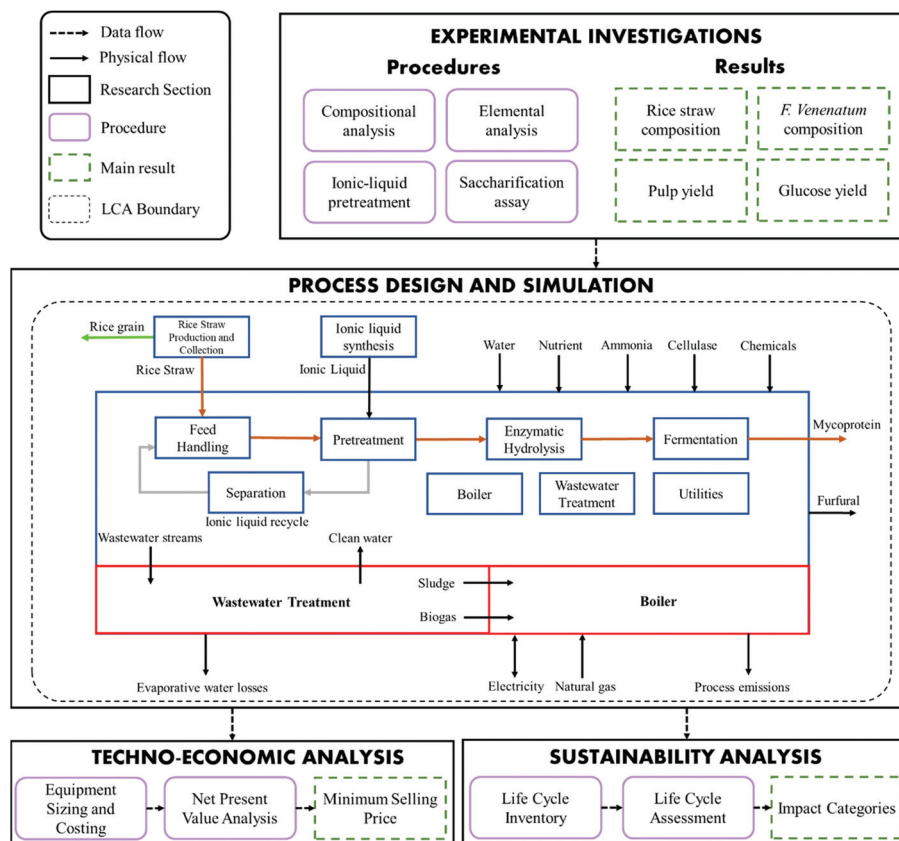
Data flow
Physical flow
Research Section
Procedure
Main result
LCA Boundary

EXPERIMENTAL INVESTIGATIONS

Procedures

Compositional analysis
Elemental analysis
Ionic-liquid pretreatment
Saccharification assay

Results

Rice straw composition
F. Venenatum composition
Pulp yield
Glucose yield

PROCESS DESIGN AND SIMULATION

Rice grain
Rice Straw Production and Collection
Rice Straw
Ionic liquid synthesis
Ionic Liquid
Water
Nutrient
Ammonia
Cellulase
Chemicals
Feed Handling
Pretreatment
Enzymatic Hydrolysis
Fermentation
Mycoprotein
Separation
Ionic liquid recycle
Boiler
Wastewater Treatment
Utilities
Furfural
Wastewater streams
Clean water
Sludge
Biogas
Wastewater Treatment
Boiler
Evaporative water losses
Electricity
Natural gas
Process emissions

TECHNO-ECONOMIC ANALYSIS

Equipment Sizing and Costing
Net Present Value Analysis
Minimum Selling Price

SUSTAINABILITY ANALYSIS

Life Cycle Inventory
Life Cycle Assessment
Impact Categories